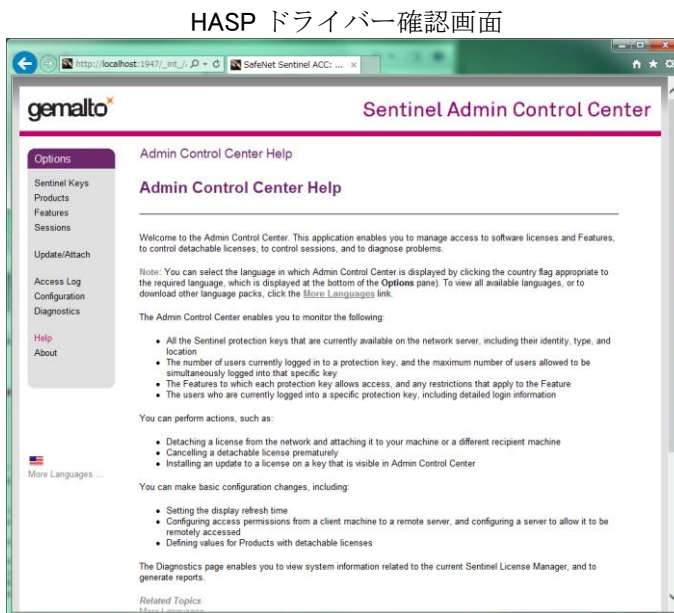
HASP ドライバー確認画面

http://localhost:1947/_int_/ SafeNet Sentinel ACC: ...

gemalto

Sentinel Admin Control Center

Options

Sentinel Keys
Products
Features
Sessions

Update/Attach

Access Log
Configuration
Diagnostics

Help
About

More Languages ...

Admin Control Center Help

Admin Control Center Help

Welcome to the Admin Control Center. This application enables you to manage access to software licenses and Features, to control detachable licenses, to control sessions, and to diagnose problems.

Note: You can select the language in which Admin Control Center is displayed by clicking the country flag appropriate to the required language, which is displayed at the bottom of the Options pane). To view all available languages, or to download other language packs, click the More Languages link.

The Admin Control Center enables you to monitor the following:

- All the Sentinel protection keys that are currently available on the network server, including their identity, type, and location
- The number of users currently logged in to a protection key, and the maximum number of users allowed to be simultaneously logged into that specific key
- The Features to which each protection key allows access, and any restrictions that apply to the Feature
- The users who are currently logged into a specific protection key, including detailed login information

You can perform actions, such as:

- Detaching a license from the network and attaching it to your machine or a different recipient machine
- Cancelling a detachable license prematurely
- Installing an update to a license on a key that is visible in Admin Control Center

You can make basic configuration changes, including:

- Setting the display refresh time
- Configuring access permissions from a client machine to a remote server, and configuring a server to allow it to be remotely accessed
- Defining values for Products with detachable licenses

The Diagnostics page enables you to view system information related to the current Sentinel License Manager, and to generate reports.

Related Topics
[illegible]